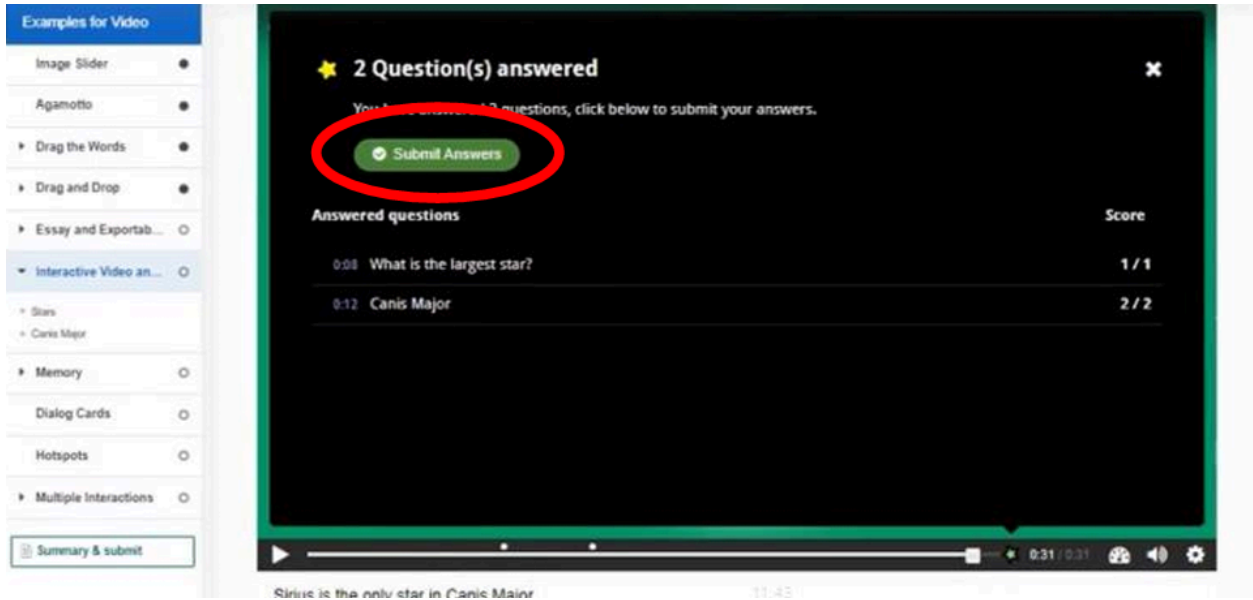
Examples for Video

Image Slider

Agamotto

Drag the Words

Drag and Drop

Essay and Exportab...

Interactive Video an...

Stars

Canis Major

Memory

Dialog Cards

Hotspots

Multiple Interactions

Summary & submit

2 Question(s) answered

You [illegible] 2 questions, click below to submit your answers.

Submit Answers

Answered questions

Score

| | | |
|---|---|---|
| 0:08 | What is the largest star? | 1 / 1 |
| 0:12 | Canis Major | 2 / 2 |

0:31 / 0:31

Sirius is the only star in Canis Major

11:43